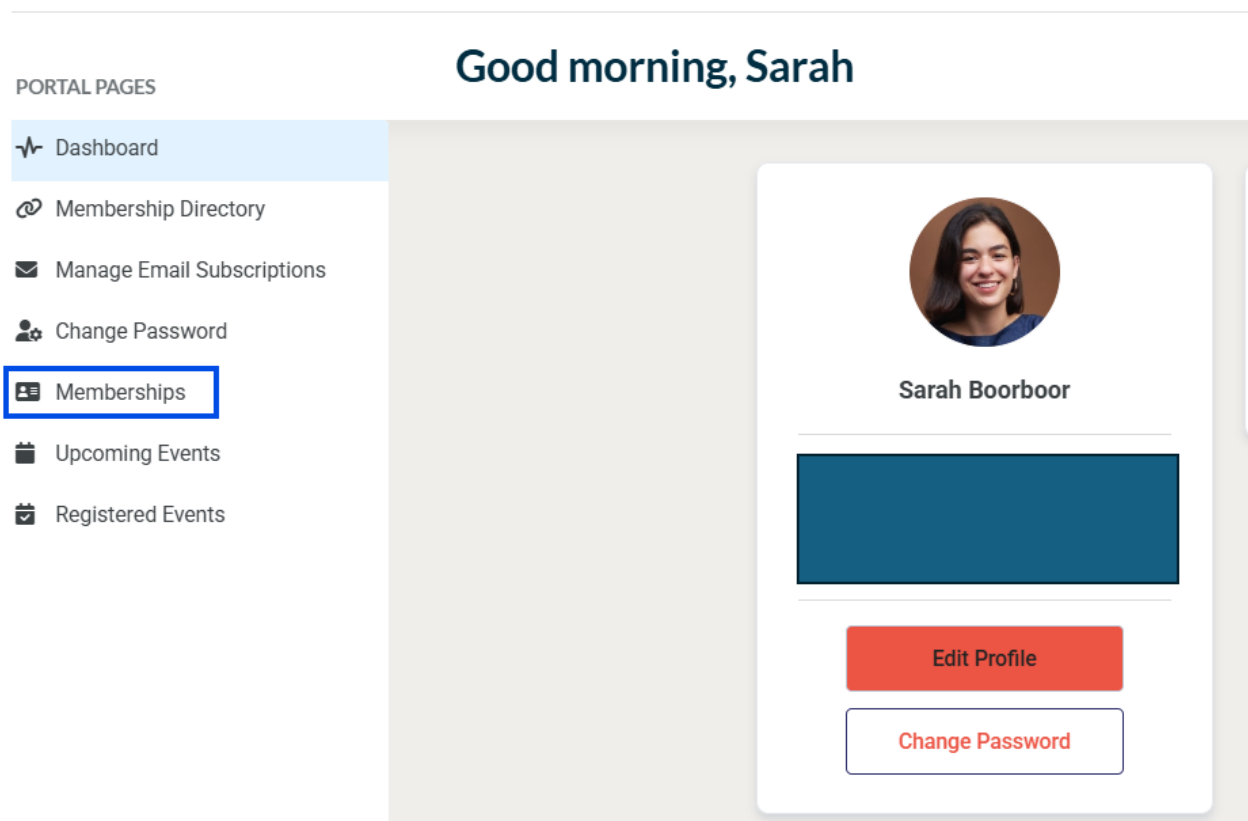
PORTAL PAGES

Good morning, Sarah

Dashboard

Membership Directory

Manage Email Subscriptions

Change Password

Memberships

Upcoming Events

Registered Events

Sarah Boorboor

Edit Profile

Change Password